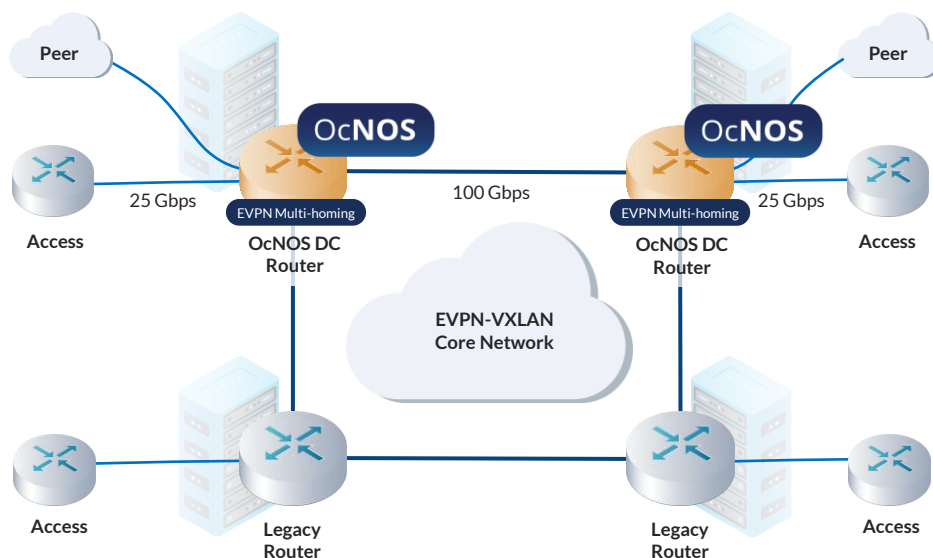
Peer

Peer

OcNOS

OcNOS

Access

25 Gbps

100 Gbps

25 Gbps

Access

EVPN Multi-homing

EVPN Multi-homing

OcNOS DC Router

OcNOS DC Router

EVPN-VXLAN Core Network

Access

Access

Legacy Router

Legacy Router